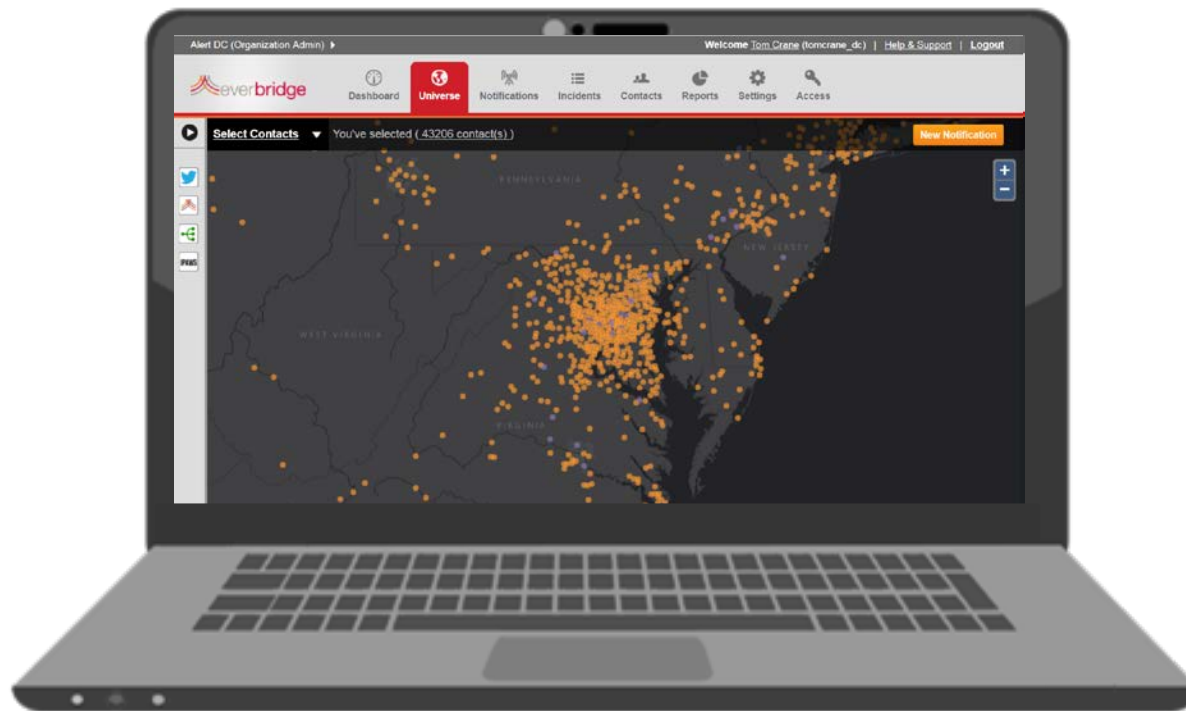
Alert DC (Organization Admin) ▸

Welcome Tom Crane (tomcrane_dc) | Help & Support | Logout

everbridge

Dashboard
Universe
Notifications
Incidents
Contacts
Reports
Settings
Access

Select Contacts ▾ You've selected ( 43206 contact(s) )

New Notification

+
−

IPAWS

PENNSYLVANIA

NEW JERSEY

WEST VIRGINIA

VIRGINIA